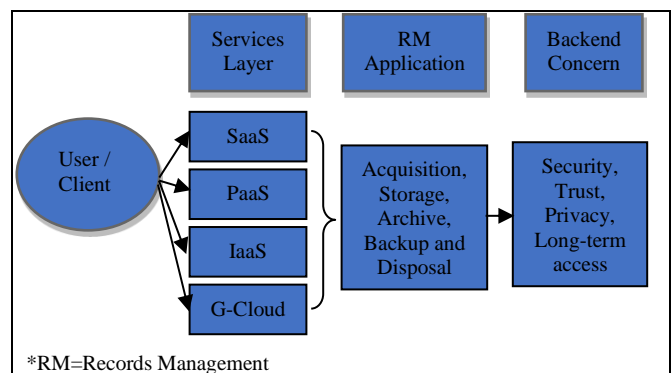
Services Layer

RM Application

Backend Concern

User / Client

SaaS

PaaS

IaaS

G-Cloud

Acquisition, Storage, Archive, Backup and Disposal

Security, Trust, Privacy, Long-term access

*RM=Records Management